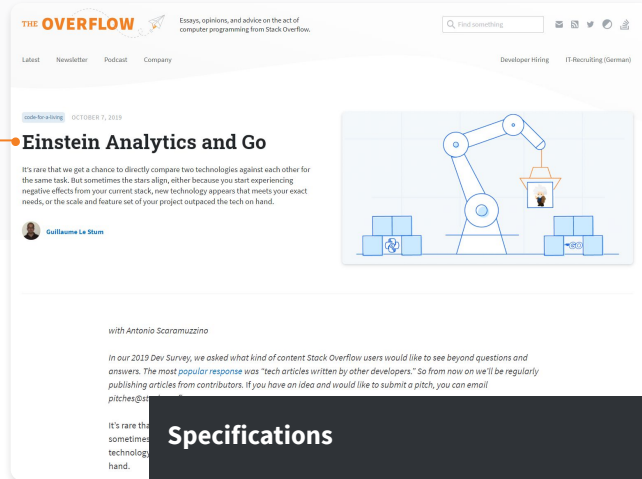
THE OVERFLOW

Essays, opinions, and advice on the act of computer programming from Stack Overflow.

Find something

Latest Newsletter Podcast Company

Developer Hiring IT-Recruiting (German)

code-for-a-living OCTOBER 7, 2019

Einstein Analytics and Go

It's rare that we get a chance to directly compare two technologies against each other for the same task. But sometimes the stars align, either because you start experiencing negative effects from your current stack, new technology appears that meets your exact needs, or the scale and feature set of your project outpaced the tech on hand.

Guillaume Le Stum

with Antonio Scaramuzzino

In our 2019 Dev Survey, we asked what kind of content Stack Overflow users would like to see beyond questions and answers. The most popular response was "tech articles written by other developers." So from now on we'll be regularly publishing articles from contributors. If you have an idea and would like to submit a pitch, you can email pitches@st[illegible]

It's rare tha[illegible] sometimes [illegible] technology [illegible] hand.

Specifications